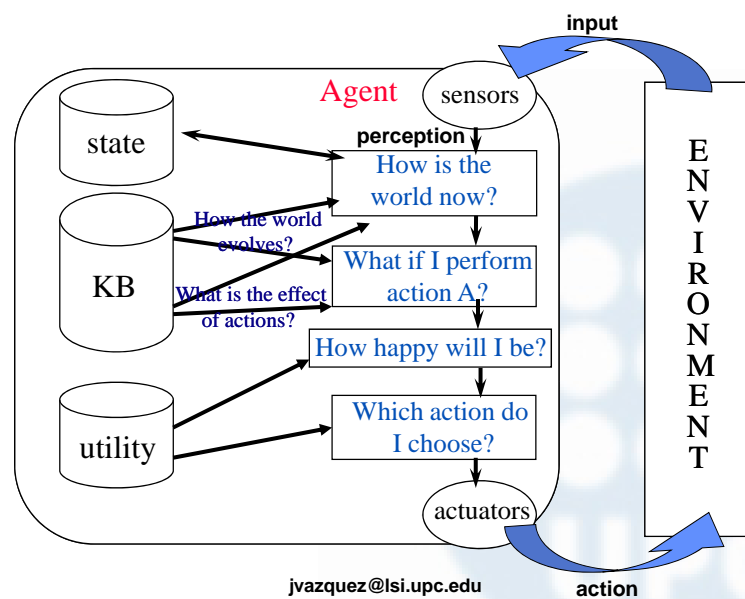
input

Agent

sensors

state

perception

How is the world now?

KB

How the world evolves?

What if I perform action A?

What is the effect of actions?

How happy will I be?

utility

Which action do I choose?

actuators

E N V I R O N M E N T

jvazquez@lsi.upc.edu

action